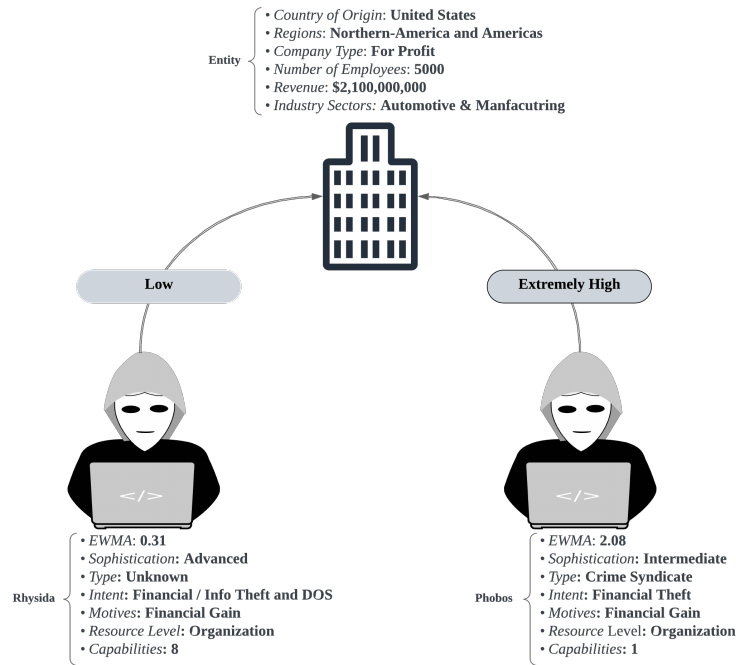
Entity
• Country of Origin: United States
• Regions: Northern-America and Americas
• Company Type: For Profit
• Number of Employees: 5000
• Revenue: $2,100,000,000
• Industry Sectors: Automotive & Manfacutring

Low

Extremely High

</>

</>

Rhysida
• EWMA: 0.31
• Sophistication: Advanced
• Type: Unknown
• Intent: Financial / Info Theft and DOS
• Motives: Financial Gain
• Resource Level: Organization
• Capabilities: 8

Phobos
• EWMA: 2.08
• Sophistication: Intermediate
• Type: Crime Syndicate
• Intent: Financial Theft
• Motives: Financial Gain
• Resource Level: Organization
• Capabilities: 1